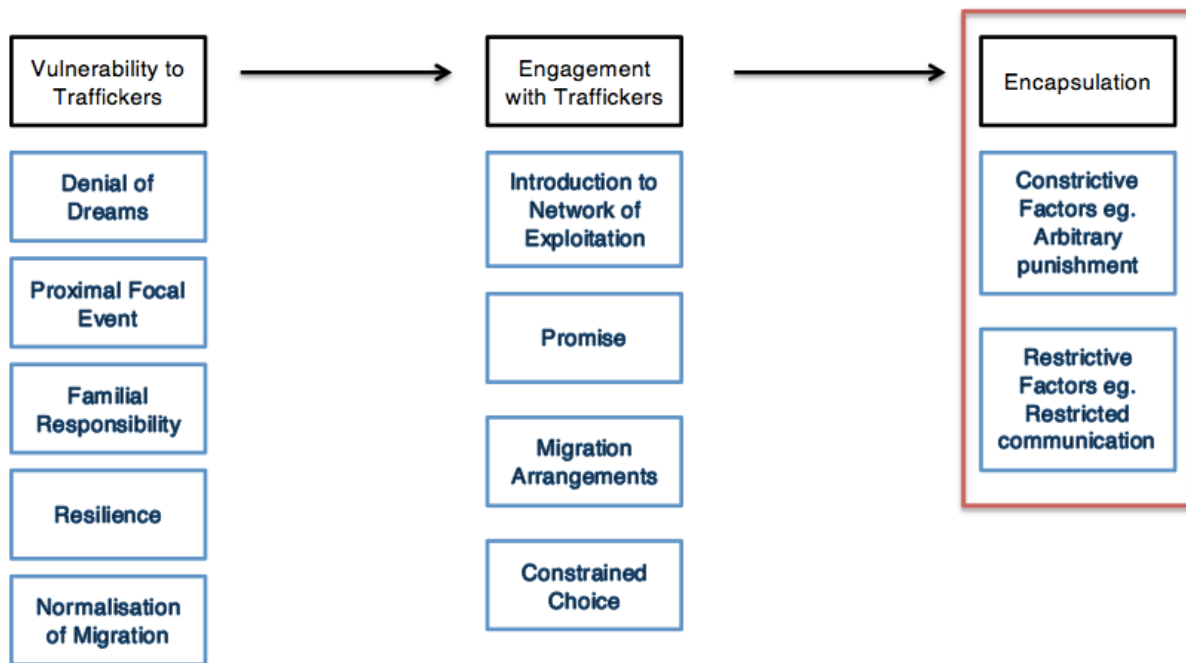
Vulnerability to Traffickers

Denial of Dreams

Proximal Focal Event

Familial Responsibility

Resilience

Normalisation of Migration

Engagement with Traffickers

Introduction to Network of Exploitation

Promise

Migration Arrangements

Constrained Choice

Encapsulation

Constrictive Factors eg. Arbitrary punishment

Restrictive Factors eg. Restricted communication